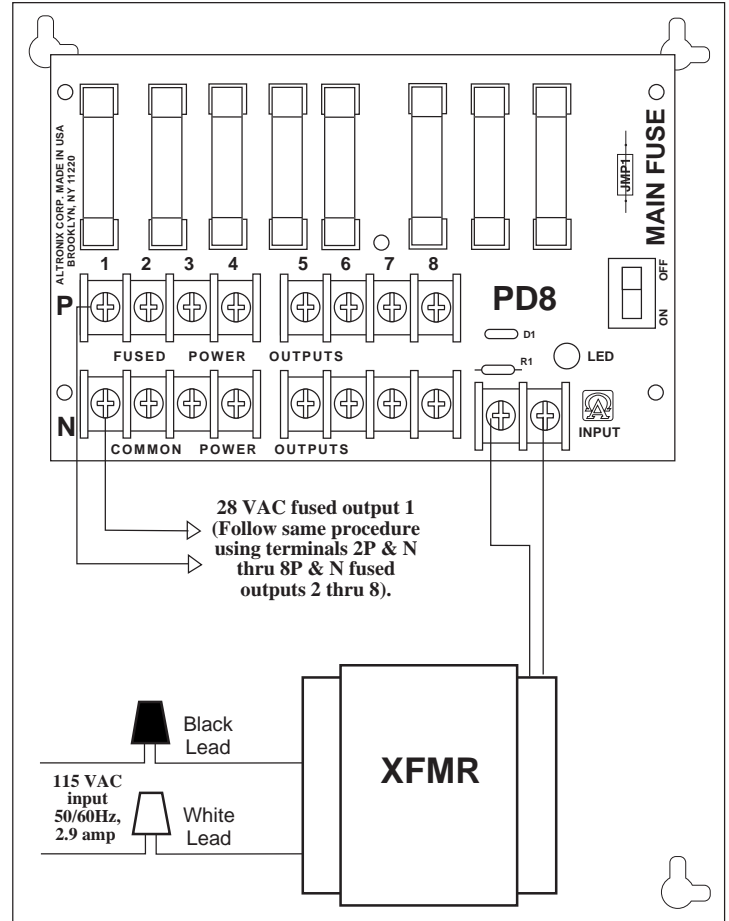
ALTRONIX CORP. MADE IN USA
BROOKLYN, NY 11220

JMP1

MAIN FUSE

1 2 3 4 5 6 7 8

P

PD8

OFF

ON

FUSED POWER OUTPUTS

D1

R1

LED

N

INPUT

COMMON POWER OUTPUTS

28 VAC fused output 1 (Follow same procedure using terminals 2P & N thru 8P & N fused outputs 2 thru 8).

Black Lead

XFMR

115 VAC input 50/60Hz, 2.9 amp

White Lead